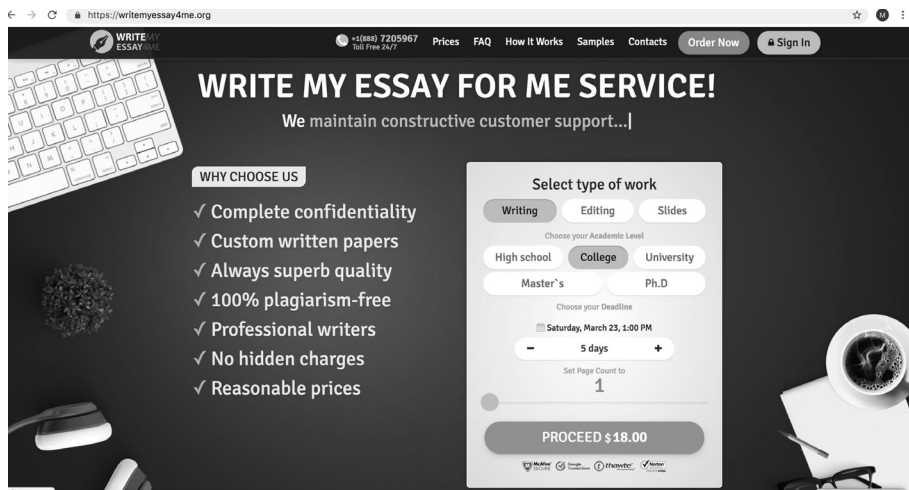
https://writemyessay4me.org

WRITE MY ESSAY 4ME

+1(888) 7205967
Toll Free 24/7

Prices FAQ How It Works Samples Contacts Order Now Sign In

WRITE MY ESSAY FOR ME SERVICE!

We maintain constructive customer support...|

WHY CHOOSE US

√ Complete confidentiality
√ Custom written papers
√ Always superb quality
√ 100% plagiarism-free
√ Professional writers
√ No hidden charges
√ Reasonable prices

Select type of work

Writing Editing Slides

Choose your Academic Level

High school College University
Master`s Ph.D

Choose your Deadline

Saturday, March 23, 1:00 PM

− 5 days +

Set Page Count to

1

PROCEED $18.00

McAfee SECURE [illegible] thawte Norton